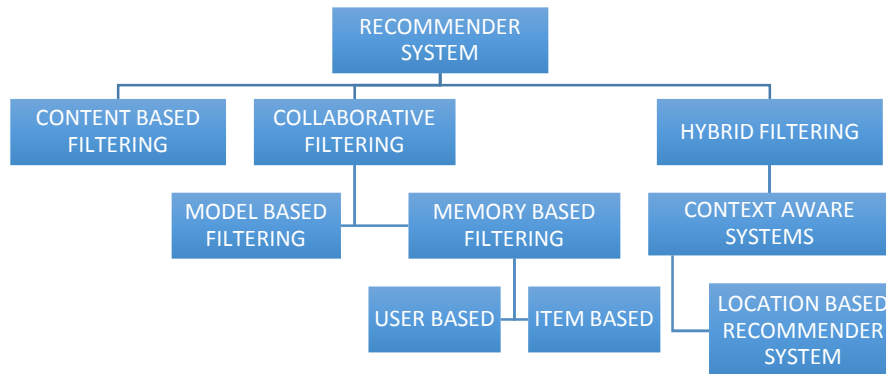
RECOMMENDER SYSTEM

CONTENT BASED FILTERING

COLLABORATIVE FILTERING

HYBRID FILTERING

MODEL BASED FILTERING

MEMORY BASED FILTERING

CONTEXT AWARE SYSTEMS

USER BASED

ITEM BASED

LOCATION BASED RECOMMENDER SYSTEM